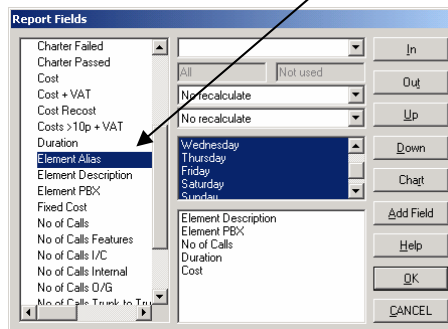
Report Fields

Charter Failed
Charter Passed
Cost
Cost + VAT
Cost Recost
Costs >10p + VAT
Duration
Element Alias
Element Description
Element PBX
Fixed Cost
No of Calls
No of Calls Features
No of Calls I/C
No of Calls Internal
No of Calls O/G
No of Calls Trunk to Tr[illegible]

All
Not used
No recalculate
No recalculate

Wednesday
Thursday
Friday
Saturday
Sunday

Element Description
Element PBX
No of Calls
Duration
Cost

In
Out
Up
Down
Chart
Add Field
Help
OK
CANCEL